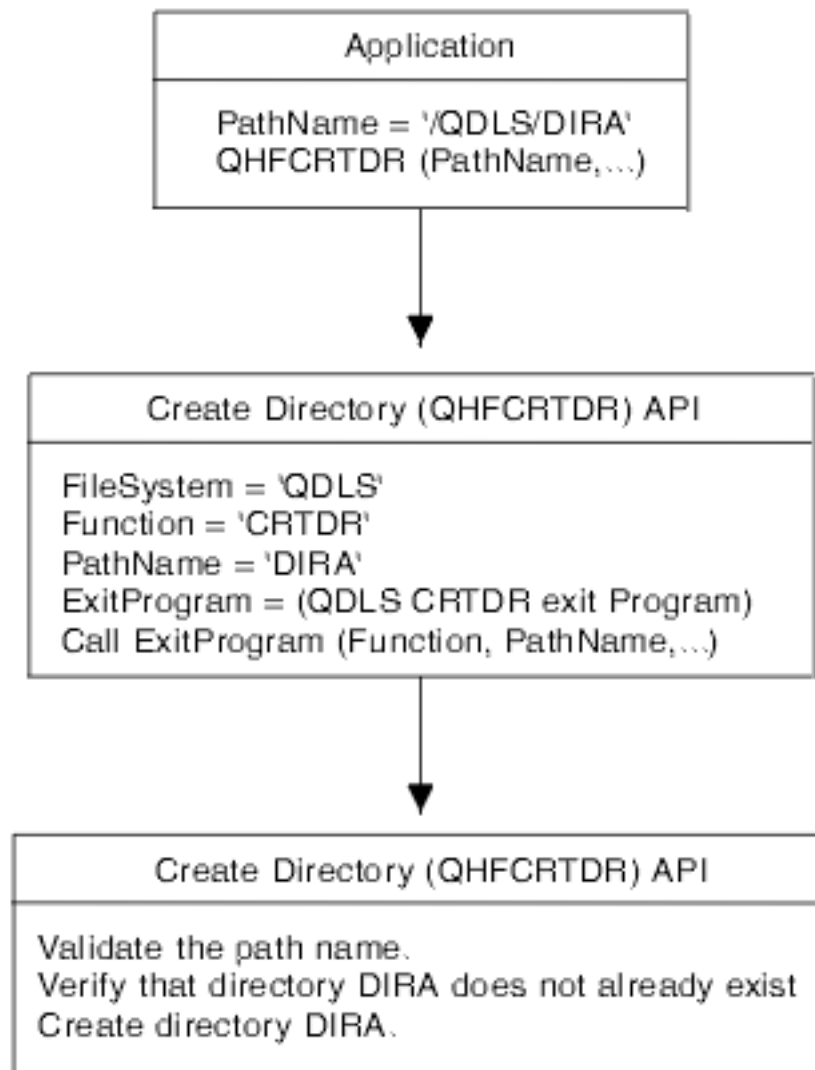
Application

PathName = '/QDLS/DIRA'
QHFCRTDR (PathName,...)

Create Directory (QHFCRTDR) API

FileSystem = 'QDLS'
Function = 'CRTDR'
PathName = 'DIRA'
ExitProgram = (QDLS CRTDR exit Program)
Call ExitProgram (Function, PathName,...)

Create Directory (QHFCRTDR) API

Validate the path name.
Verify that directory DIRA does not already exist
Create directory DIRA.